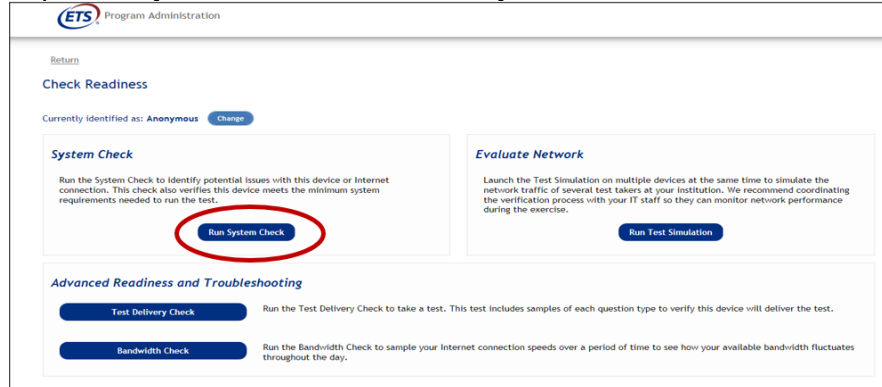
ETS Program Administration

Return

Check Readiness

Currently identified as: Anonymous Change

System Check

Run the System Check to identify potential issues with this device or Internet connection. This check also verifies this device meets the minimum system requirements needed to run the test.

Run System Check

Evaluate Network

Launch the Test Simulation on multiple devices at the same time to simulate the network traffic of several test takers at your institution. We recommend coordinating the verification process with your IT staff so they can monitor network performance during the exercise.

Run Test Simulation

Advanced Readiness and Troubleshooting

Test Delivery Check

Run the Test Delivery Check to take a test. This test includes samples of each question type to verify this device will deliver the test.

Bandwidth Check

Run the Bandwidth Check to sample your Internet connection speeds over a period of time to see how your available bandwidth fluctuates throughout the day.